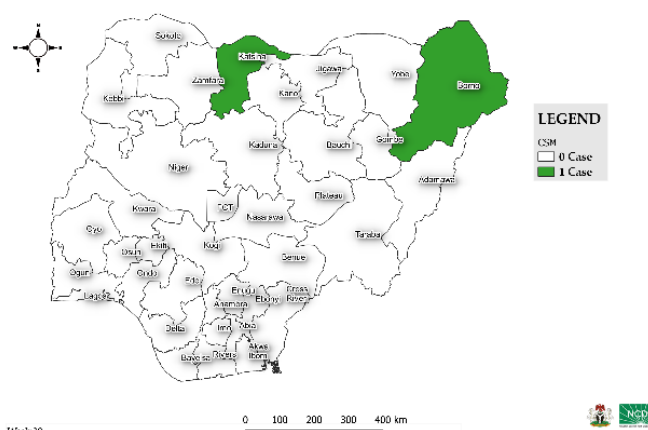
N

Sokoto
Katsina
Zamfara
Jigawa
Yobe
Borno
Kano
Kebbi
Kaduna
Bauchi
Gombe
Niger
Adamawa
Plateau
Kwara
FCT
Nasarawa
Oyo
Ekiti
Osun
Kogi
Taraba
Ogun
Ondo
Benue
Lagos
Edo
Enugu
Anambra
Ebonyi
Cross River
Delta
Imo
Abia
Akwa Ibom
Bayelsa
Rivers

LEGEND
CSM
0 Case
1 Case

0 100 200 300 400 km

Week 30

NCDC